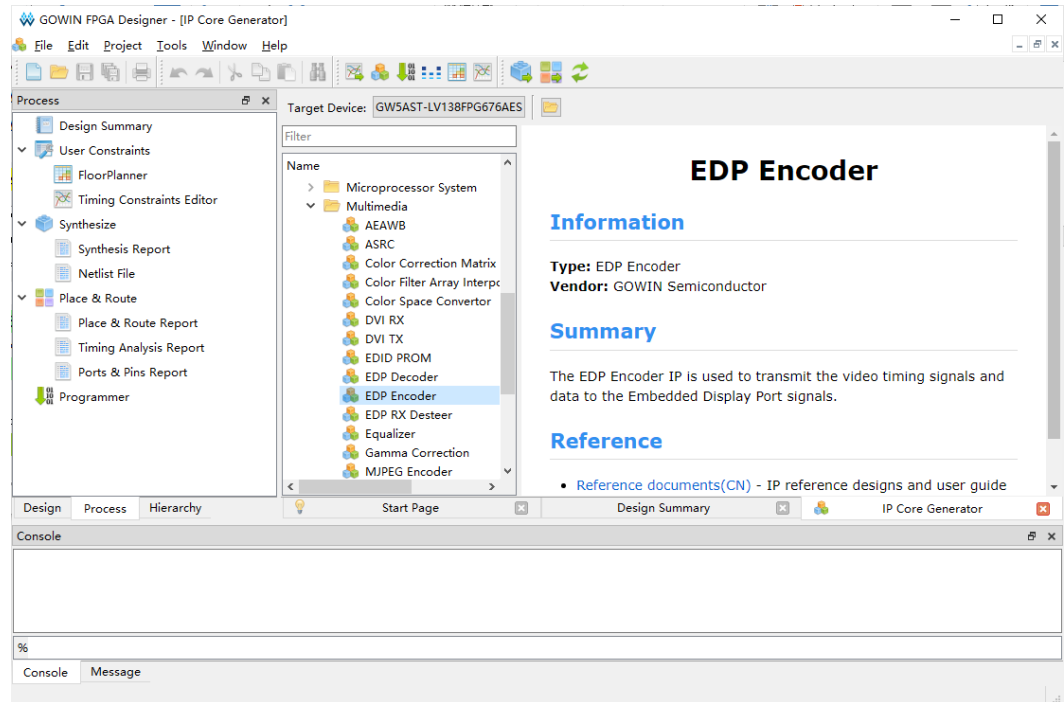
GOWIN FPGA Designer - [IP Core Generator]

File Edit Project Tools Window Help

Process

Design Summary
User Constraints
FloorPlanner
Timing Constraints Editor
Synthesize
Synthesis Report
Netlist File
Place & Route
Place & Route Report
Timing Analysis Report
Ports & Pins Report
Programmer

Design Process Hierarchy

Target Device: GW5AST-LV138FPG676AES

Filter

Name
Microprocessor System
Multimedia
AEAWB
ASRC
Color Correction Matrix
Color Filter Array Interpo
Color Space Convertor
DVI RX
DVI TX
EDID PROM
EDP Decoder
EDP Encoder
EDP RX Desteer
Equalizer
Gamma Correction
MJPEG Encoder

EDP Encoder

Information

Type: EDP Encoder
Vendor: GOWIN Semiconductor

Summary

The EDP Encoder IP is used to transmit the video timing signals and data to the Embedded Display Port signals.

Reference

• Reference documents(CN) - IP reference designs and user guide

Start Page Design Summary IP Core Generator

Console

%

Console Message